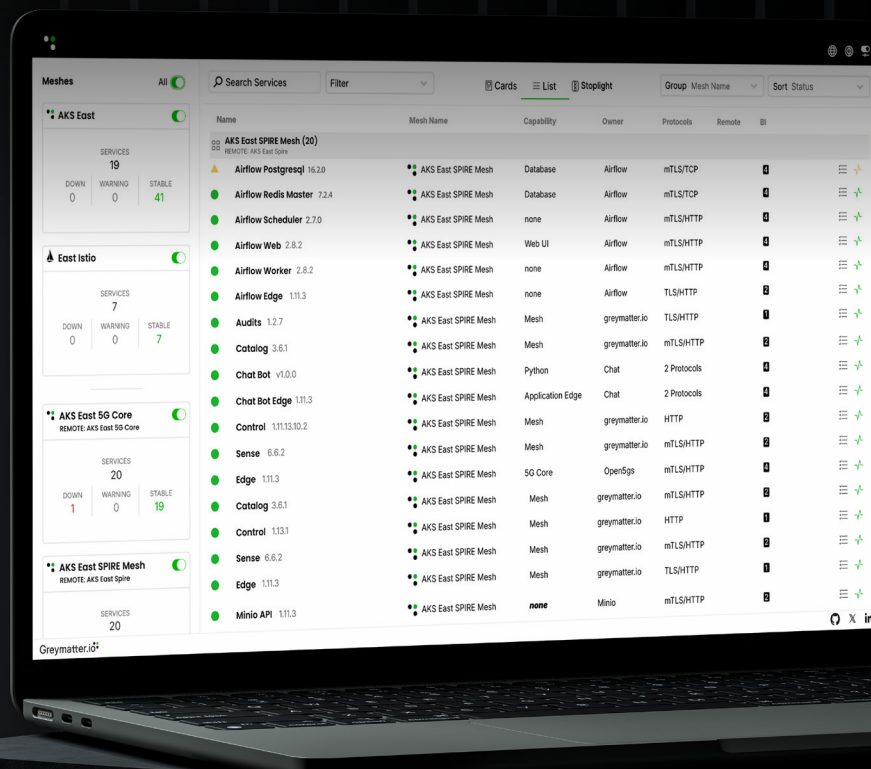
Meshes All

AKS East

SERVICES
19

| DOWN | WARNING | STABLE |
|---|---|---|
| 0 | 0 | 41 |

East Istio

SERVICES
7

| DOWN | WARNING | STABLE |
|---|---|---|
| 0 | 0 | 7 |

AKS East 5G Core
REMOTE: AKS East 5G Core

SERVICES
20

| DOWN | WARNING | STABLE |
|---|---|---|
| 1 | 0 | 19 |

AKS East SPIRE Mesh
REMOTE: AKS East Spire

SERVICES
20

Greymatter.io

Search Services Filter Cards List Stoplight Group Mesh Name Sort Status

AKS East SPIRE Mesh (20)
REMOTE: AKS East Spire

| Name | Mesh Name | Capability | Owner | Protocols | Remote | BI |
|---|---|---|---|---|---|---|
| Airflow Postgresql 16.2.0 | AKS East SPIRE Mesh | Database | Airflow | mTLS/TCP | | 4 |
| Airflow Redis Master 7.2.4 | AKS East SPIRE Mesh | Database | Airflow | mTLS/TCP | | 4 |
| Airflow Scheduler 2.7.0 | AKS East SPIRE Mesh | none | Airflow | mTLS/HTTP | | 4 |
| Airflow Web 2.8.2 | AKS East SPIRE Mesh | Web UI | Airflow | mTLS/HTTP | | 4 |
| Airflow Worker 2.8.2 | AKS East SPIRE Mesh | none | Airflow | mTLS/HTTP | | 4 |
| Airflow Edge 1.11.3 | AKS East SPIRE Mesh | none | Airflow | TLS/HTTP | | 2 |
| Audits 1.2.7 | AKS East SPIRE Mesh | Mesh | greymatter.io | TLS/HTTP | | 1 |
| Catalog 3.6.1 | AKS East SPIRE Mesh | Mesh | greymatter.io | mTLS/HTTP | | 2 |
| Chat Bot v1.0.0 | AKS East SPIRE Mesh | Python | Chat | 2 Protocols | | 4 |
| Chat Bot Edge 1.11.3 | AKS East SPIRE Mesh | Application Edge | Chat | 2 Protocols | | 4 |
| Control 1.11.13.10.2 | AKS East SPIRE Mesh | Mesh | greymatter.io | HTTP | | 2 |
| Sense 6.6.2 | AKS East SPIRE Mesh | Mesh | greymatter.io | mTLS/HTTP | | 2 |
| Edge 1.11.3 | AKS East SPIRE Mesh | 5G Core | Open5gs | mTLS/HTTP | | 4 |
| Catalog 3.6.1 | AKS East SPIRE Mesh | Mesh | greymatter.io | mTLS/HTTP | | 2 |
| Control 1.13.1 | AKS East SPIRE Mesh | Mesh | greymatter.io | HTTP | | 1 |
| Sense 6.6.2 | AKS East SPIRE Mesh | Mesh | greymatter.io | mTLS/HTTP | | 2 |
| Edge 1.11.3 | AKS East SPIRE Mesh | Mesh | greymatter.io | TLS/HTTP | | 1 |
| Minio API 1.11.3 | AKS East SPIRE Mesh | none | Minio | mTLS/HTTP | | 2 |